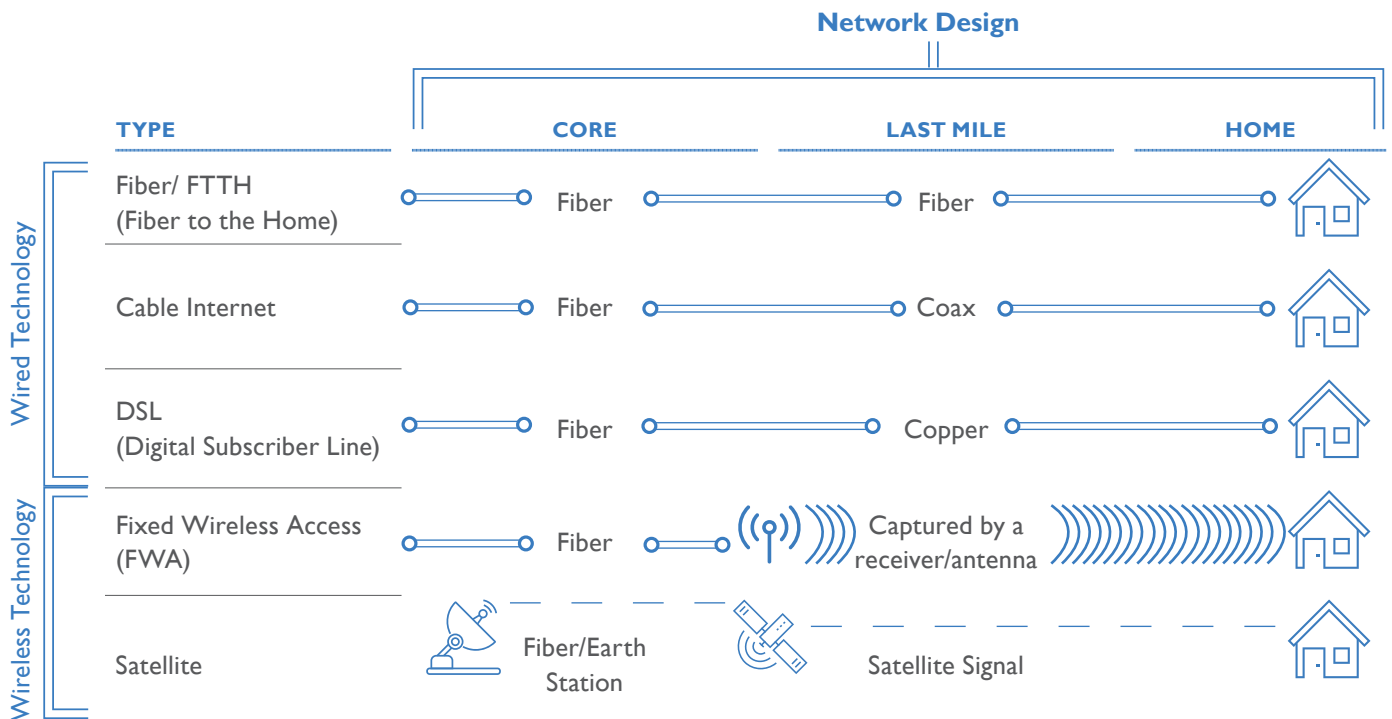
Network Design

| TYPE | CORE | LAST MILE | HOME |
|---|---|---|---|
| Fiber/ FTTH (Fiber to the Home) | Fiber | Fiber | |
| Cable Internet | Fiber | Coax | |
| DSL (Digital Subscriber Line) | Fiber | Copper | |
| Fixed Wireless Access (FWA) | Fiber | Captured by a receiver/antenna | |
| Satellite | Fiber/Earth Station | Satellite Signal | |

Wired Technology

Wireless Technology